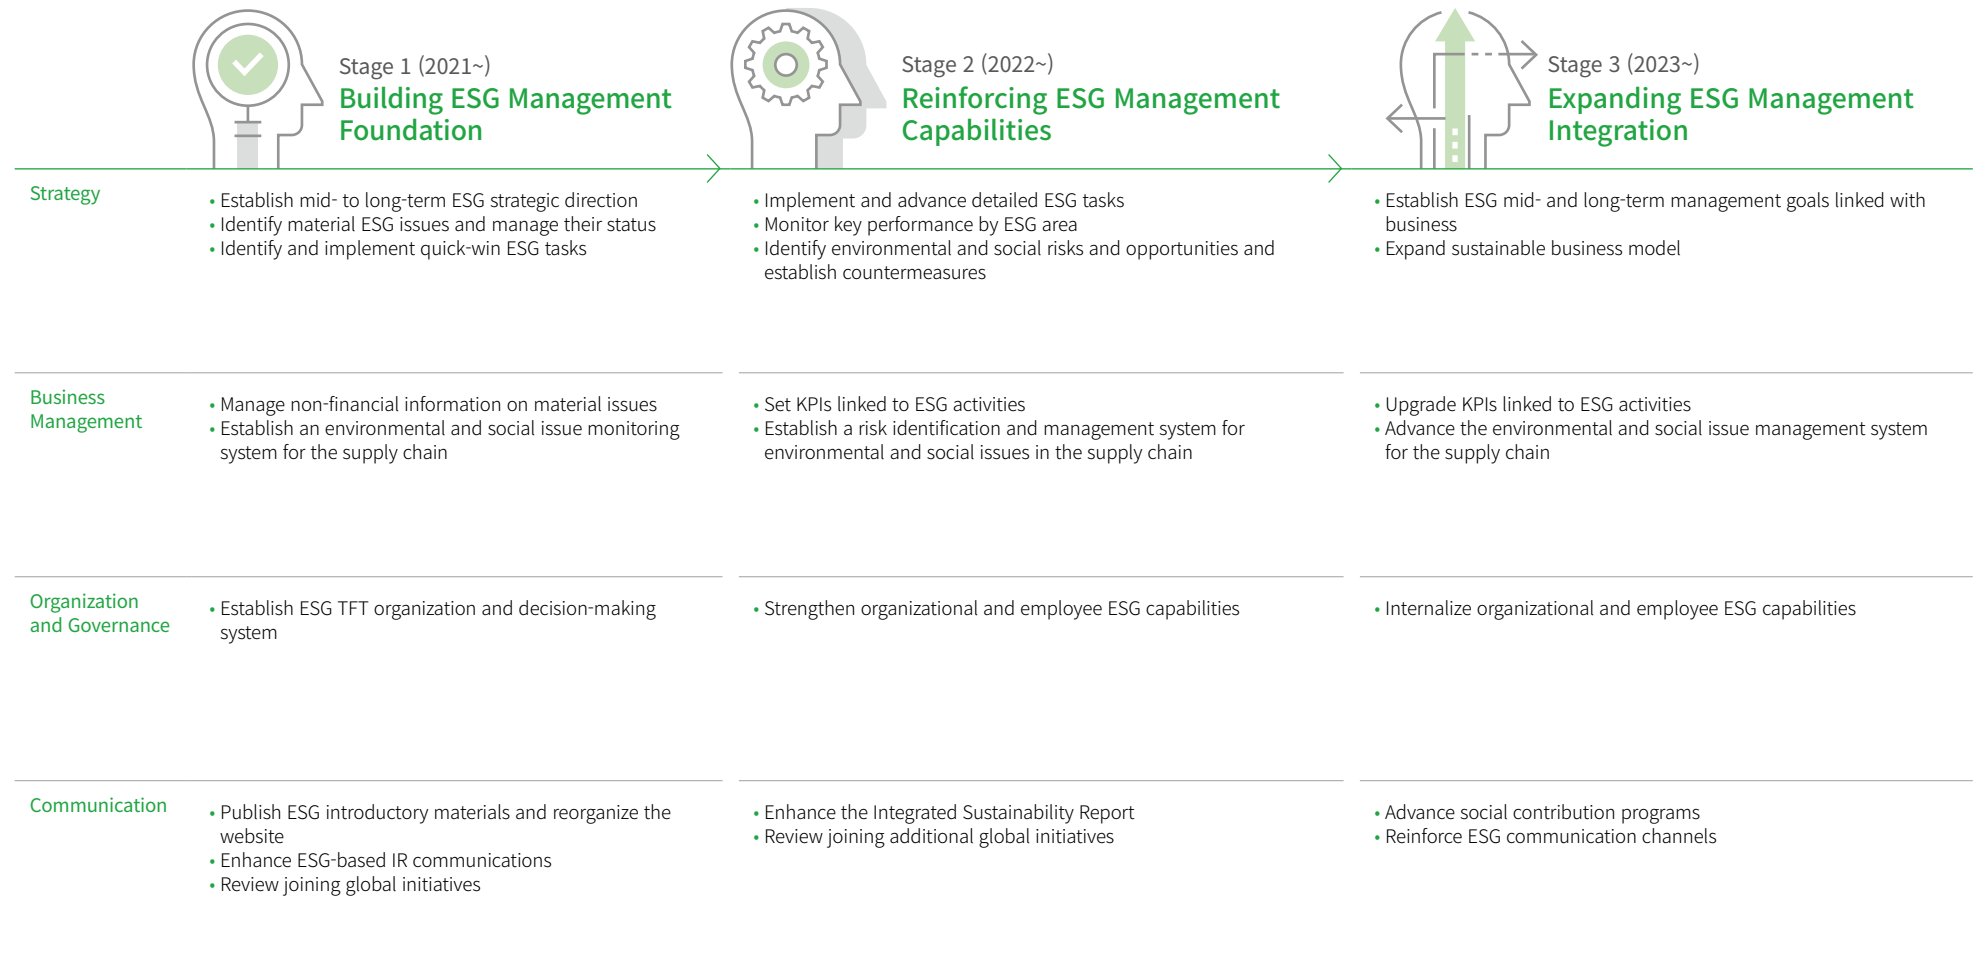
|  | Stage 1 (2021~) Building ESG Management Foundation | Stage 2 (2022~) Reinforcing ESG Management Capabilities | Stage 3 (2023~) Expanding ESG Management Integration |
|---|---|---|---|
| Strategy | • Establish mid- to long-term ESG strategic direction • Identify material ESG issues and manage their status • Identify and implement quick-win ESG tasks | • Implement and advance detailed ESG tasks • Monitor key performance by ESG area • Identify environmental and social risks and opportunities and establish countermeasures | • Establish ESG mid- and long-term management goals linked with business • Expand sustainable business model |
| Business Management | • Manage non-financial information on material issues • Establish an environmental and social issue monitoring system for the supply chain | • Set KPIs linked to ESG activities • Establish a risk identification and management system for environmental and social issues in the supply chain | • Upgrade KPIs linked to ESG activities • Advance the environmental and social issue management system for the supply chain |
| Organization and Governance | • Establish ESG TFT organization and decision-making system | • Strengthen organizational and employee ESG capabilities | • Internalize organizational and employee ESG capabilities |
| Communication | • Publish ESG introductory materials and reorganize the website • Enhance ESG-based IR communications • Review joining global initiatives | • Enhance the Integrated Sustainability Report • Review joining additional global initiatives | • Advance social contribution programs • Reinforce ESG communication channels |